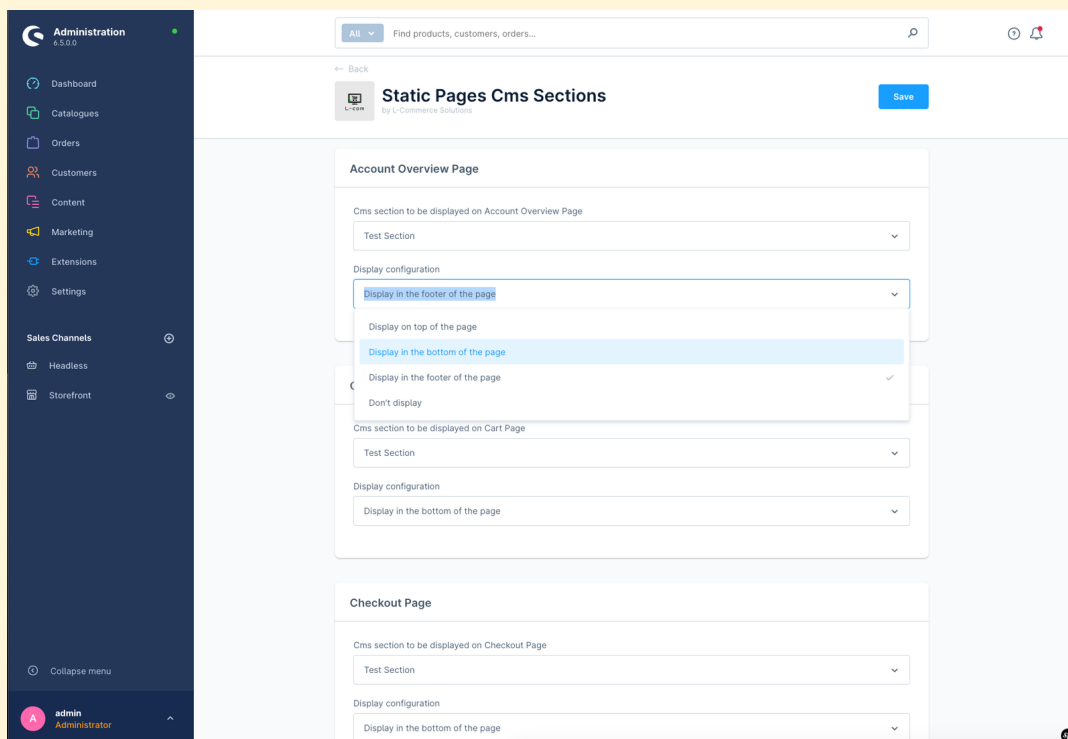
Administration
6.5.0.0

Dashboard
Catalogues
Orders
Customers
Content
Marketing
Extensions
Settings

Sales Channels
Headless
Storefront

Collapse menu

A
admin
Administrator

All
Find products, customers, orders...

← Back
L-com
Static Pages Cms Sections
by L-Commerce Solutions
Save

Account Overview Page

Cms section to be displayed on Account Overview Page
Test Section

Display configuration
Display in the footer of the page

Display on top of the page
Display in the bottom of the page
Display in the footer of the page
Don't display

C

Cms section to be displayed on Cart Page
Test Section

Display configuration
Display in the bottom of the page

Checkout Page

Cms section to be displayed on Checkout Page
Test Section

Display configuration
Display in the bottom of the page